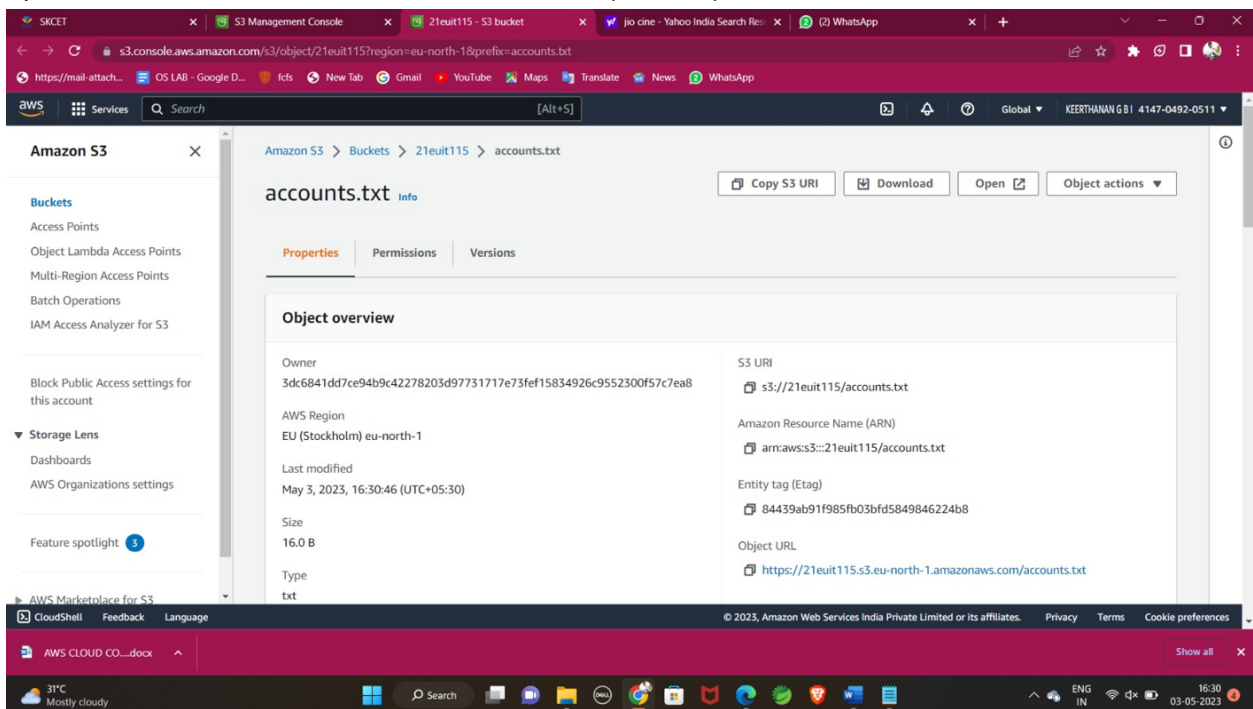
SKCET
S3 Management Console
21euit115 - S3 bucket
jio cine - Yahoo India Search Res
(2) WhatsApp

s3.console.aws.amazon.com/s3/object/21euit115?region=eu-north-1&prefix=accounts.txt

https://mail-attach... OS LAB - Google D... fcfs New Tab Gmail YouTube Maps Translate News WhatsApp

aws Services Search [Alt+S] Global ▼ KEERTHANAN G B | 4147-0492-0511 ▼

Amazon S3 ×

Buckets
Access Points
Object Lambda Access Points
Multi-Region Access Points
Batch Operations
IAM Access Analyzer for S3

Block Public Access settings for this account

▼ Storage Lens
Dashboards
AWS Organizations settings

Feature spotlight 3

▶ AWS Marketplace for S3

Amazon S3 > Buckets > 21euit115 > accounts.txt

accounts.txt Info

Copy S3 URI
Download
Open
Object actions ▼

Properties
Permissions
Versions

Object overview

Owner
3dc6841dd7ce94b9c42278203d97731717e73fef15834926c9552300f57c7ea8

AWS Region
EU (Stockholm) eu-north-1

Last modified
May 3, 2023, 16:30:46 (UTC+05:30)

Size
16.0 B

Type
txt

S3 URI
s3://21euit115/accounts.txt

Amazon Resource Name (ARN)
arn:aws:s3:::21euit115/accounts.txt

Entity tag (Etag)
84439ab91f985fb03bfd5849846224b8

Object URL
https://21euit115.s3.eu-north-1.amazonaws.com/accounts.txt

CloudShell Feedback Language
© 2023, Amazon Web Services India Private Limited or its affiliates. Privacy Terms Cookie preferences

AWS CLOUD CO....docx ^
Show all ×

31°C
Mostly cloudy
Search
ENG IN
16:30
03-05-2023